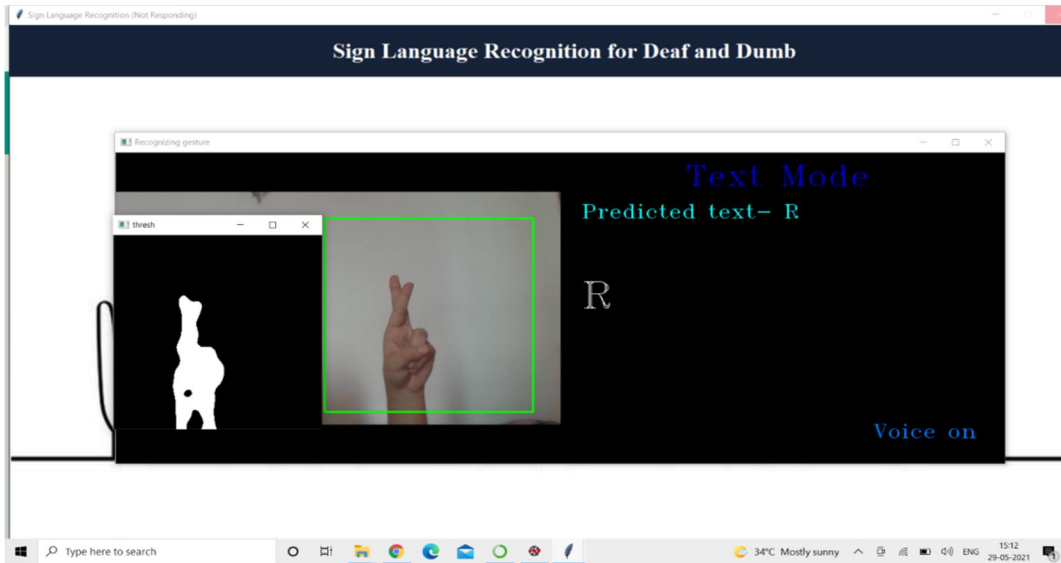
Sign Language Recognition (Not Responding)

Sign Language Recognition for Deaf and Dumb

Recognizing gesture

thresh

Text Mode

Predicted text- R

R

Voice on

Type here to search

34°C Mostly sunny

ENG

15:12
29-05-2021